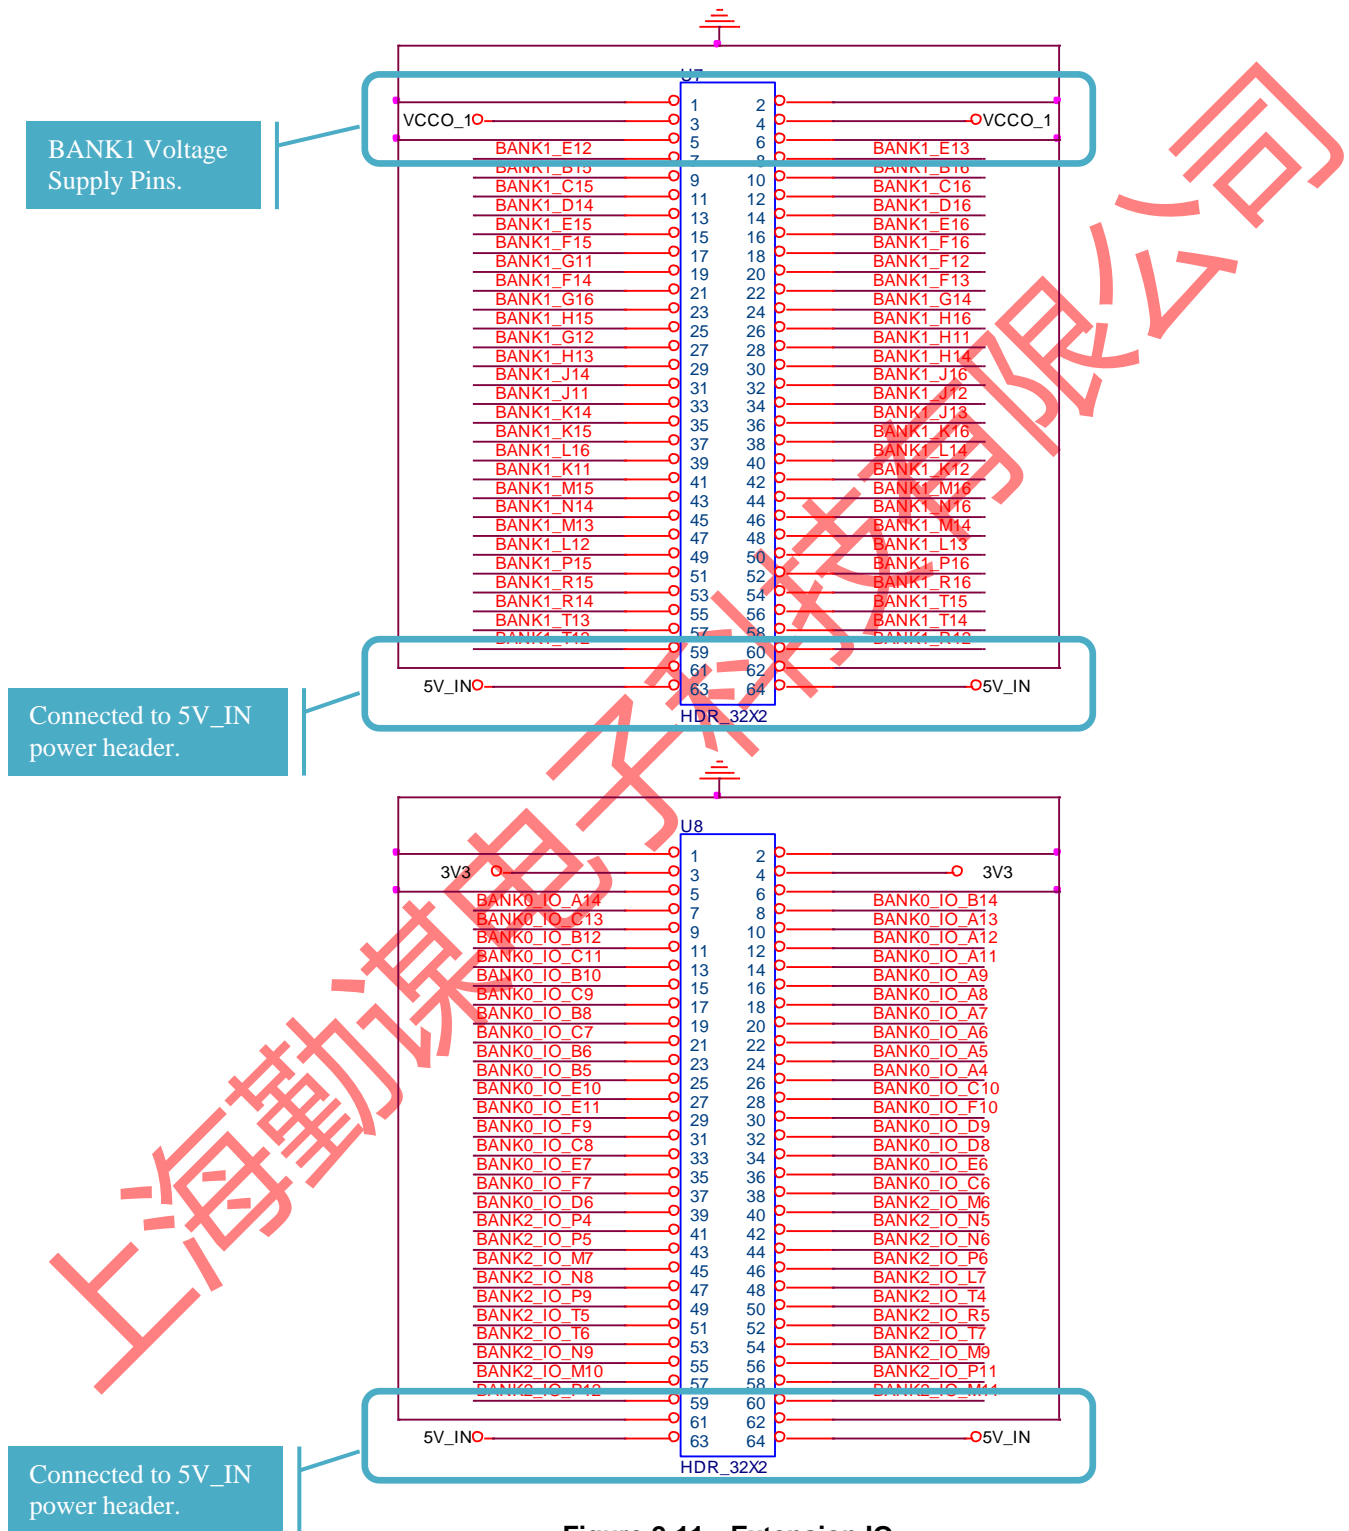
U7

BANK1 Voltage Supply Pins.

VCCO_1 VCCO_1

| | | | |
|---|---|---|---|
| | 1 | 2 | |
| VCCO_1 | 3 | 4 | VCCO_1 |
| BANK1_E12 | 5 | 6 | BANK1_E13 |
| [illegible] | 7 | 8 | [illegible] |
| BANK1_C15 | 9 | 10 | BANK1_C16 |
| BANK1_D14 | 11 | 12 | BANK1_D16 |
| BANK1_E15 | 13 | 14 | BANK1_E16 |
| BANK1_F15 | 15 | 16 | BANK1_F16 |
| BANK1_G11 | 17 | 18 | BANK1_F12 |
| BANK1_F14 | 19 | 20 | BANK1_F13 |
| BANK1_G16 | 21 | 22 | BANK1_G14 |
| BANK1_H15 | 23 | 24 | BANK1_H16 |
| BANK1_G12 | 25 | 26 | BANK1_H11 |
| BANK1_H13 | 27 | 28 | BANK1_H14 |
| BANK1_J14 | 29 | 30 | BANK1_J16 |
| BANK1_J11 | 31 | 32 | BANK1_J12 |
| BANK1_K14 | 33 | 34 | BANK1_J13 |
| BANK1_K15 | 35 | 36 | BANK1_K16 |
| BANK1_L16 | 37 | 38 | BANK1_L14 |
| BANK1_K11 | 39 | 40 | BANK1_K12 |
| BANK1_M15 | 41 | 42 | BANK1_M16 |
| BANK1_N14 | 43 | 44 | BANK1_N16 |
| BANK1_M13 | 45 | 46 | BANK1_M14 |
| BANK1_L12 | 47 | 48 | BANK1_L13 |
| BANK1_P15 | 49 | 50 | BANK1_P16 |
| BANK1_R15 | 51 | 52 | BANK1_R16 |
| BANK1_R14 | 53 | 54 | BANK1_T15 |
| BANK1_T13 | 55 | 56 | BANK1_T14 |
| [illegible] | 57 | 58 | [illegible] |
| | 59 | 60 | |
| | 61 | 62 | |
| 5V_IN | 63 | 64 | 5V_IN |

HDR_32X2

Connected to 5V_IN power header.

U8

| | | | |
|---|---|---|---|
| | 1 | 2 | |
| 3V3 | 3 | 4 | 3V3 |
| | 5 | 6 | |
| BANK0_IO_A14 | 7 | 8 | BANK0_IO_B14 |
| BANK0_IO_C13 | 9 | 10 | BANK0_IO_A13 |
| BANK0_IO_B12 | 11 | 12 | BANK0_IO_A12 |
| BANK0_IO_C11 | 13 | 14 | BANK0_IO_A11 |
| BANK0_IO_B10 | 15 | 16 | BANK0_IO_A9 |
| BANK0_IO_C9 | 17 | 18 | BANK0_IO_A8 |
| BANK0_IO_B8 | 19 | 20 | BANK0_IO_A7 |
| BANK0_IO_C7 | 21 | 22 | BANK0_IO_A6 |
| BANK0_IO_B6 | 23 | 24 | BANK0_IO_A5 |
| BANK0_IO_B5 | 25 | 26 | BANK0_IO_A4 |
| BANK0_IO_E10 | 27 | 28 | BANK0_IO_C10 |
| BANK0_IO_E11 | 29 | 30 | BANK0_IO_F10 |
| BANK0_IO_F9 | 31 | 32 | BANK0_IO_D9 |
| BANK0_IO_C8 | 33 | 34 | BANK0_IO_D8 |
| BANK0_IO_E7 | 35 | 36 | BANK0_IO_E6 |
| BANK0_IO_F7 | 37 | 38 | BANK0_IO_C6 |
| BANK0_IO_D6 | 39 | 40 | BANK2_IO_M6 |
| BANK2_IO_P4 | 41 | 42 | BANK2_IO_N5 |
| BANK2_IO_P5 | 43 | 44 | BANK2_IO_N6 |
| BANK2_IO_M7 | 45 | 46 | BANK2_IO_P6 |
| BANK2_IO_N8 | 47 | 48 | BANK2_IO_L7 |
| BANK2_IO_P9 | 49 | 50 | BANK2_IO_T4 |
| BANK2_IO_T5 | 51 | 52 | BANK2_IO_R5 |
| BANK2_IO_T6 | 53 | 54 | BANK2_IO_T7 |
| BANK2_IO_N9 | 55 | 56 | BANK2_IO_M9 |
| BANK2_IO_M10 | 57 | 58 | BANK2_IO_P11 |
| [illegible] | 59 | 60 | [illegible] |
| | 61 | 62 | |
| 5V_IN | 63 | 64 | 5V_IN |

HDR_32X2

Connected to 5V_IN power header.

上海勤谋电子科技有限公司

Figure 3-11 – Extension IO